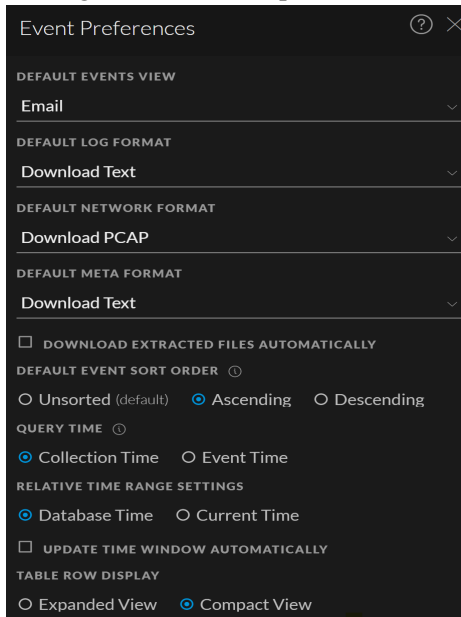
Event Preferences

DEFAULT EVENTS VIEW

Email

DEFAULT LOG FORMAT

Download Text

DEFAULT NETWORK FORMAT

Download PCAP

DEFAULT META FORMAT

Download Text

DOWNLOAD EXTRACTED FILES AUTOMATICALLY

DEFAULT EVENT SORT ORDER

Unsorted (default) Ascending Descending

QUERY TIME

Collection Time Event Time

RELATIVE TIME RANGE SETTINGS

Database Time Current Time

UPDATE TIME WINDOW AUTOMATICALLY

TABLE ROW DISPLAY

Expanded View Compact View